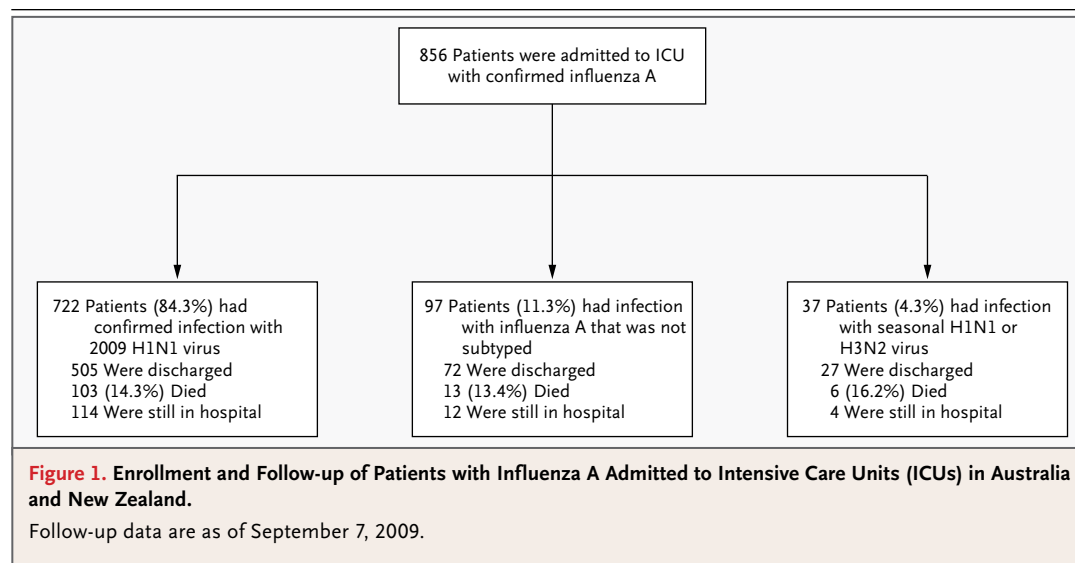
856 Patients were admitted to ICU with confirmed influenza A

722 Patients (84.3%) had confirmed infection with 2009 H1N1 virus
505 Were discharged
103 (14.3%) Died
114 Were still in hospital

97 Patients (11.3%) had infection with influenza A that was not subtyped
72 Were discharged
13 (13.4%) Died
12 Were still in hospital

37 Patients (4.3%) had infection with seasonal H1N1 or H3N2 virus
27 Were discharged
6 (16.2%) Died
4 Were still in hospital

Figure 1. Enrollment and Follow-up of Patients with Influenza A Admitted to Intensive Care Units (ICUs) in Australia and New Zealand.

Follow-up data are as of September 7, 2009.